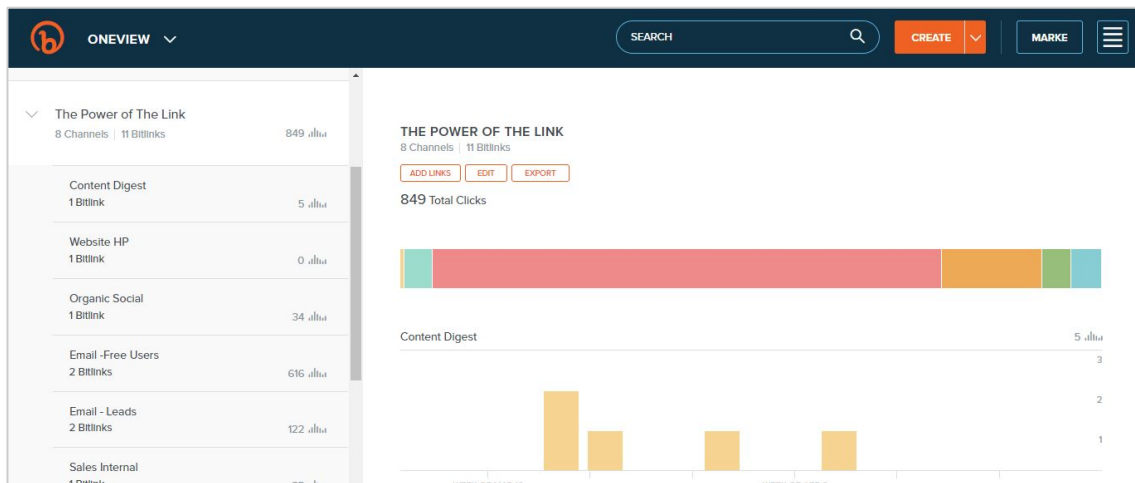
ONEVIEW

SEARCH

CREATE

MARKE

The Power of The Link
8 Channels | 11 Bitlinks 849

Content Digest
1 Bitlink 5

Website HP
1 Bitlink 0

Organic Social
1 Bitlink 34

Email -Free Users
2 Bitlinks 616

Email - Leads
2 Bitlinks 122

Sales Internal
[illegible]

THE POWER OF THE LINK
8 Channels | 11 Bitlinks

ADD LINKS EDIT EXPORT

849 Total Clicks

Content Digest 5

3
2
1